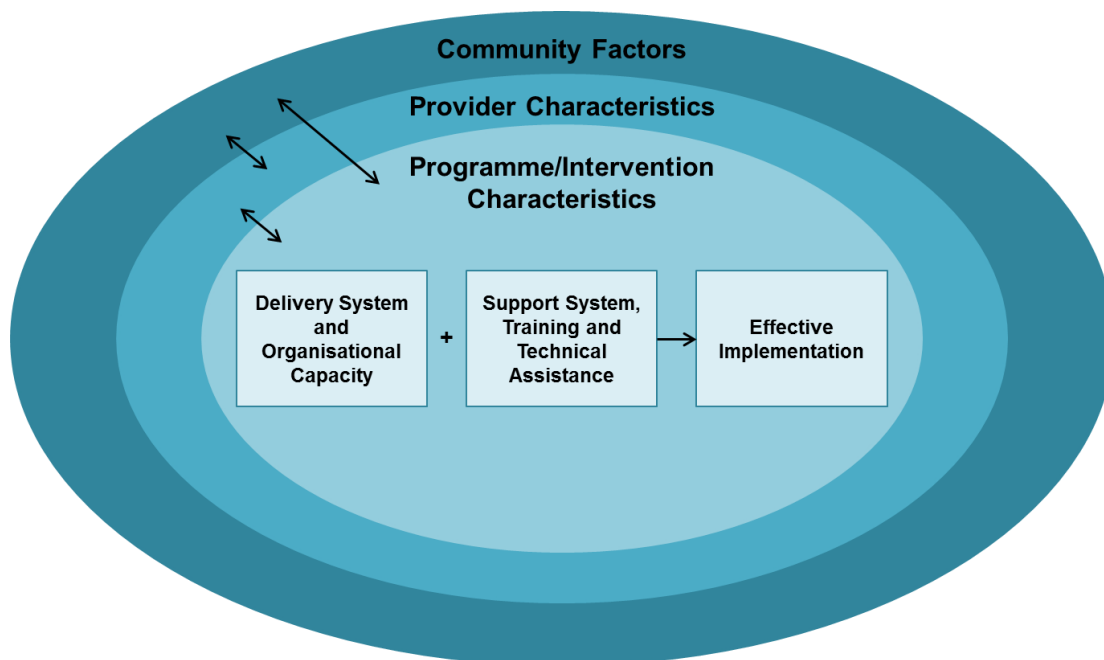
Community Factors

Provider Characteristics

Programme/Intervention Characteristics

Delivery System and Organisational Capacity

+

Support System, Training and Technical Assistance

Effective Implementation